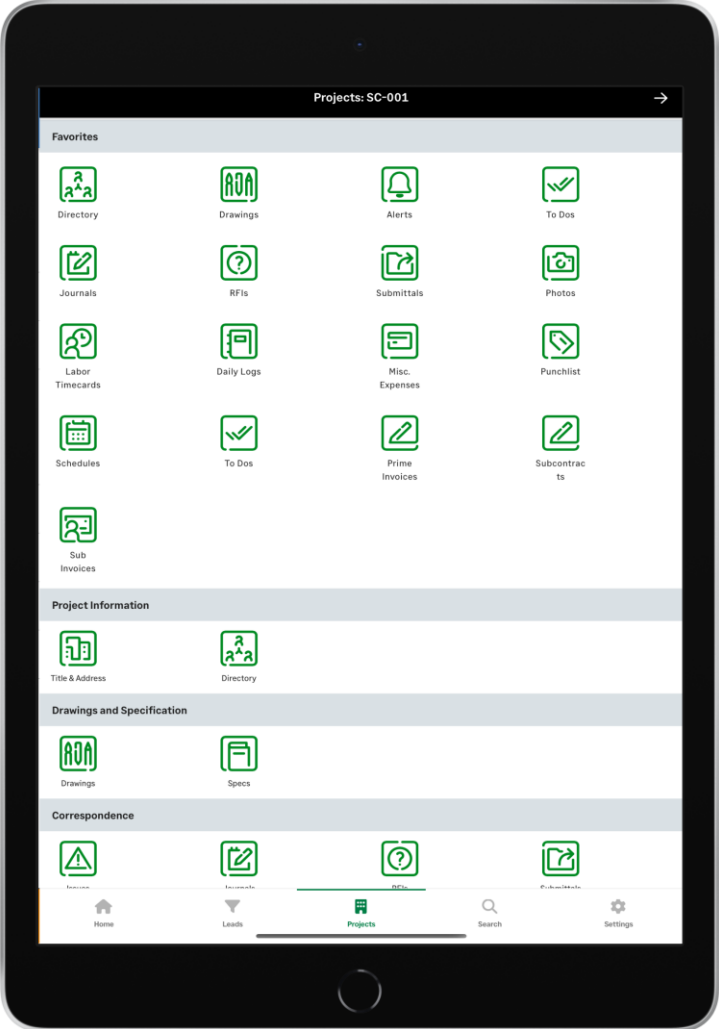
Projects: SC-001

Favorites

Directory

Drawings

Alerts

To Dos

Journals

RFIs

Submittals

Photos

Labor Timecards

Daily Logs

Misc. Expenses

Punchlist

Schedules

To Dos

Prime Invoices

Subcontracts

Sub Invoices

Project Information

Title & Address

Directory

Drawings and Specification

Drawings

Specs

Correspondence

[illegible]

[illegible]

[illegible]

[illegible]

Home

Leads

Projects

Search

Settings